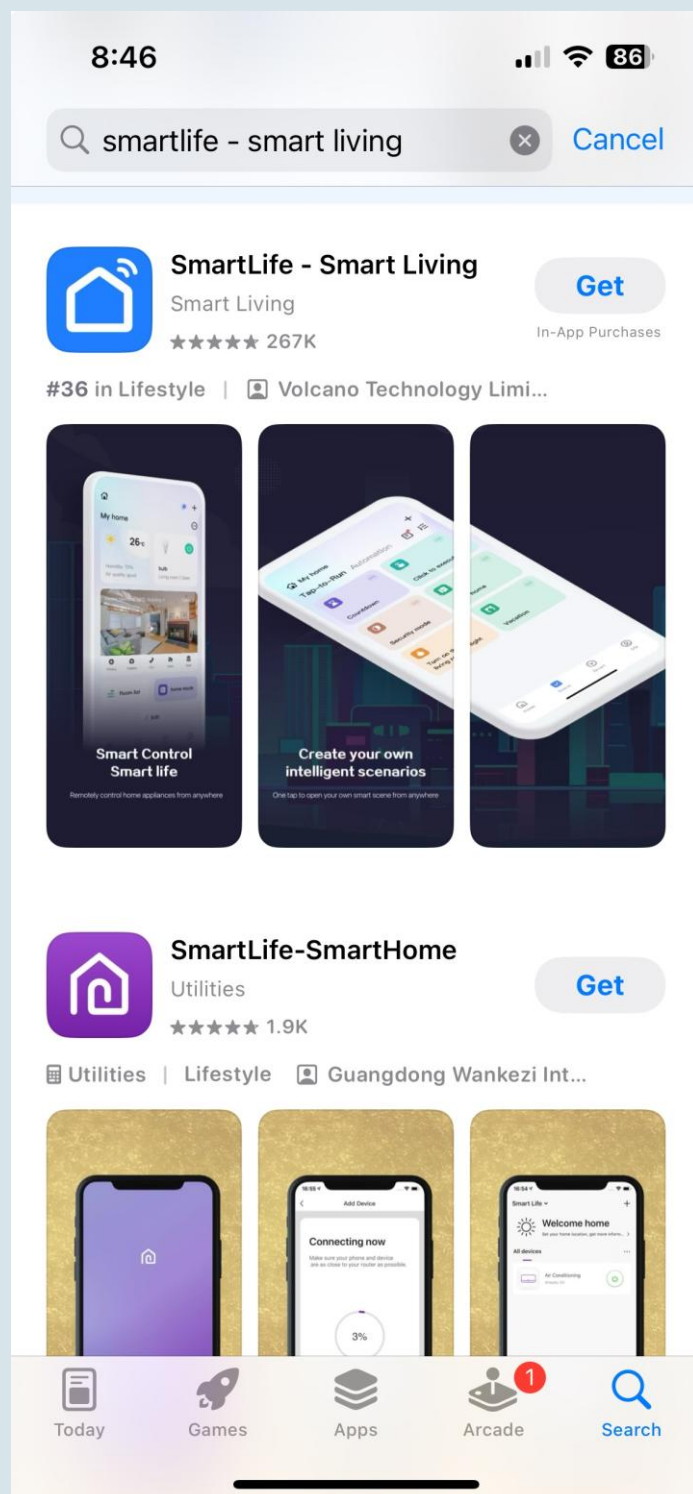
8:46

86

smartlife - smart living

Cancel

SmartLife - Smart Living
Smart Living
★★★★★ 267K

Get
In-App Purchases

#36 in Lifestyle | Volcano Technology Limi...

My home
26°C

Smart Control
Smart life
Remotely control home appliances from anywhere

My home
Tap-to-Run
Automation
Countdown
Security mode
Vacation

Create your own
intelligent scenarios
One tap to open your own smart scene from anywhere

SmartLife-SmartHome
Utilities
★★★★★ 1.9K

Get

Utilities | Lifestyle | Guangdong Wankezi Int...

Add Device
Connecting now
Make sure your phone and device are as close to your router as possible.
3%

Smart Life
Welcome home
All devices
Air Conditioning

Today
Games
Apps
1
Arcade
Search